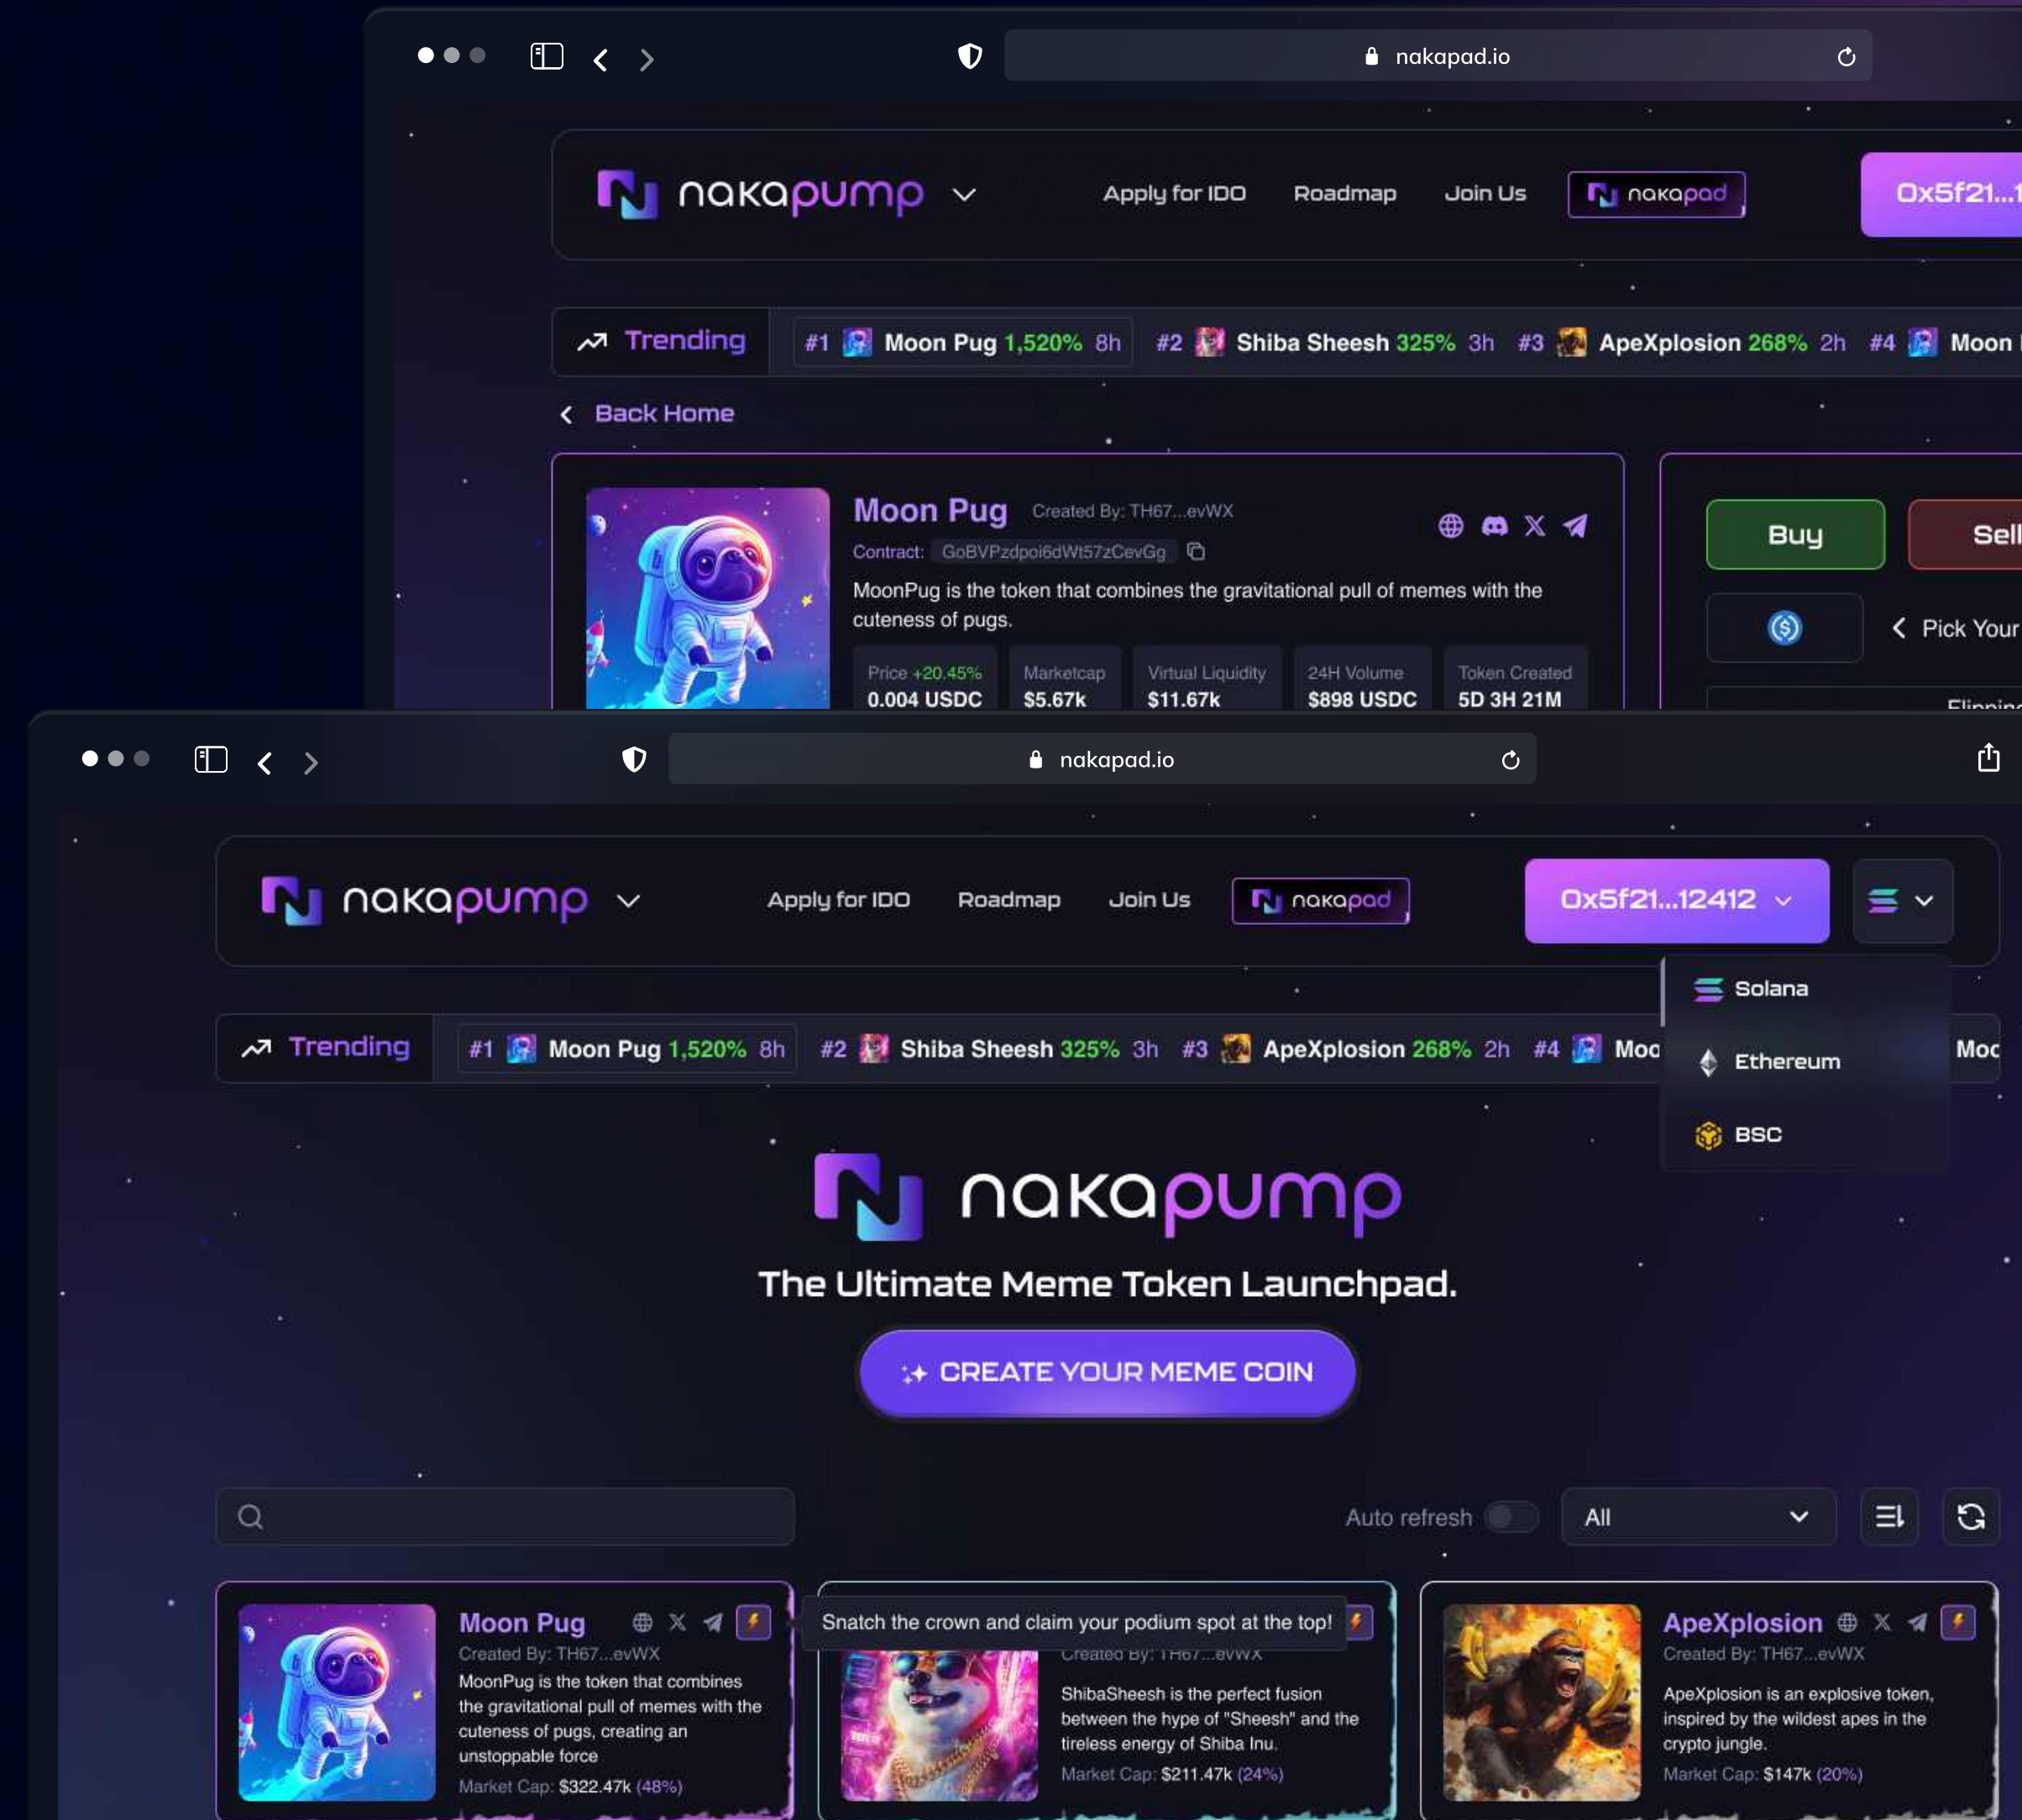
nakapad.io

nakapump

Apply for IDO Roadmap Join Us nakapad

0x5f21...1

Trending #1 Moon Pug 1,520% 8h #2 Shiba Sheesh 325% 3h #3 ApeXplosion 268% 2h #4 Moon

Back Home

Moon Pug Created By: TH67...evWX

Contract: GoBVPzdpoi6dWt57zCevGg

MoonPug is the token that combines the gravitational pull of memes with the cuteness of pugs.

Price +20.45% 0.004 USDC | Marketcap $5.67k | Virtual Liquidity $11.67k | 24H Volume $898 USDC | Token Created 5D 3H 21M

Buy Sell

Pick Your

nakapad.io

nakapump

Apply for IDO Roadmap Join Us nakapad

0x5f21...12412

Solana
Ethereum
BSC

Trending #1 Moon Pug 1,520% 8h #2 Shiba Sheesh 325% 3h #3 ApeXplosion 268% 2h #4 Moo Moo

nakapump

The Ultimate Meme Token Launchpad.

CREATE YOUR MEME COIN

Auto refresh All

Moon Pug
Created By: TH67...evWX
MoonPug is the token that combines the gravitational pull of memes with the cuteness of pugs, creating an unstoppable force
Market Cap: $322.47k (48%)

Snatch the crown and claim your podium spot at the top!
Created By: TH67...evWX
ShibaSheesh is the perfect fusion between the hype of "Sheesh" and the tireless energy of Shiba Inu.
Market Cap: $211.47k (24%)

ApeXplosion
Created By: TH67...evWX
ApeXplosion is an explosive token, inspired by the wildest apes in the crypto jungle.
Market Cap: $147k (20%)